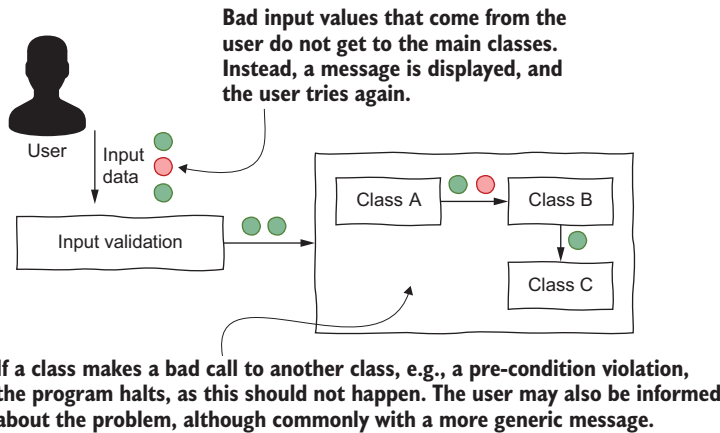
Bad input values that come from the user do not get to the main classes. Instead, a message is displayed, and the user tries again.

User

Input data

Input validation

Class A

Class B

Class C

If a class makes a bad call to another class, e.g., a pre-condition violation, the program halts, as this should not happen. The user may also be informed about the problem, although commonly with a more generic message.